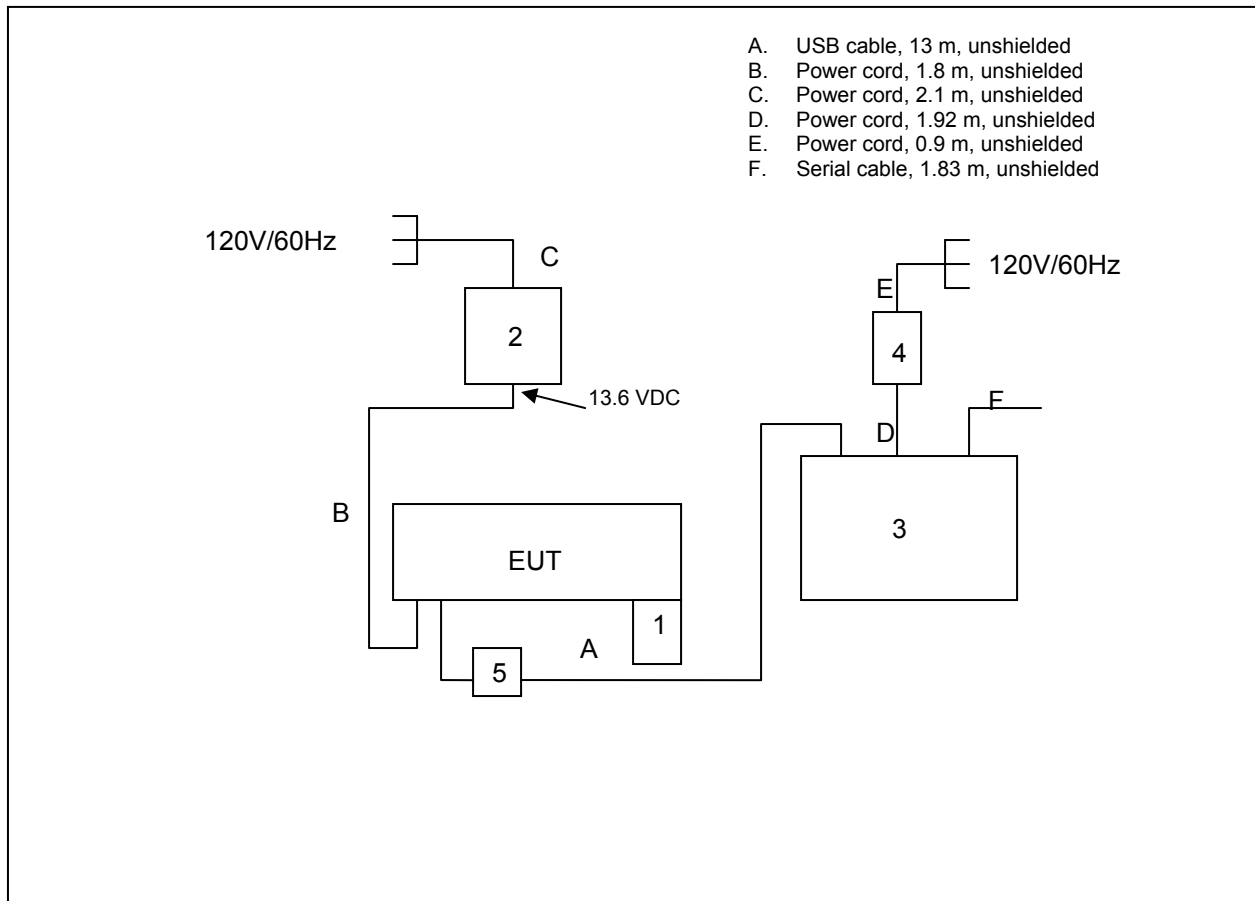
A. USB cable, 13 m, unshielded
B. Power cord, 1.8 m, unshielded
C. Power cord, 2.1 m, unshielded
D. Power cord, 1.92 m, unshielded
E. Power cord, 0.9 m, unshielded
F. Serial cable, 1.83 m, unshielded

120V/60Hz
C
2
13.6 VDC
120V/60Hz
E
4
D
F
B
EUT
3
1
A
5